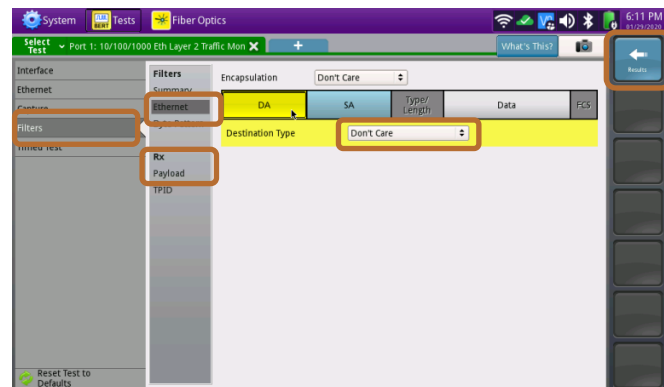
System Tests Fiber Optics 6:11 PM 01/29/2020

Select Test Port 1: 10/100/1000 Eth Layer 2 Traffic Mon ✕ + What's This?

Results

Interface
Ethernet
Capture
Filters
Timed Test

Filters
Summary
Ethernet
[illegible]
Rx
Payload
TPID

Encapsulation Don't Care

| DA | SA | Type/ Length | Data | FCS |
|---|---|---|---|---|

Destination Type Don't Care

Reset Test to Defaults